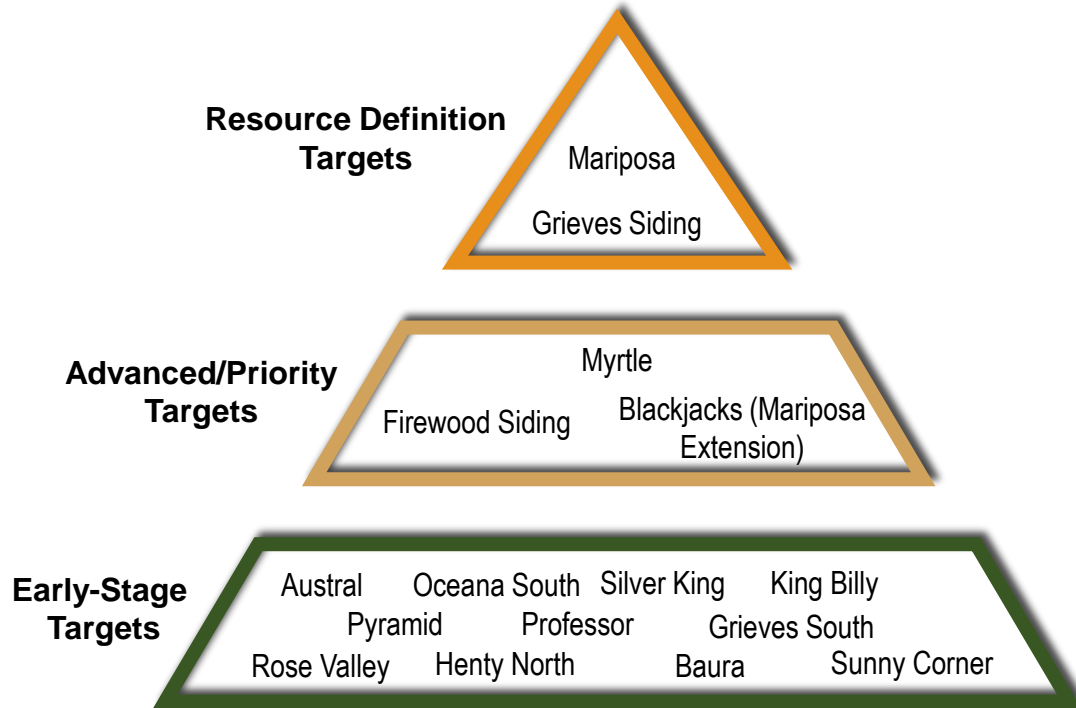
Resource Definition Targets

Mariposa

Grieves Siding

Advanced/Priority Targets

Myrtle

Firewood Siding

Blackjacks (Mariposa Extension)

Early-Stage Targets

Austral Oceana South Silver King King Billy

Pyramid Professor Grieves South

Rose Valley Henty North Baura Sunny Corner